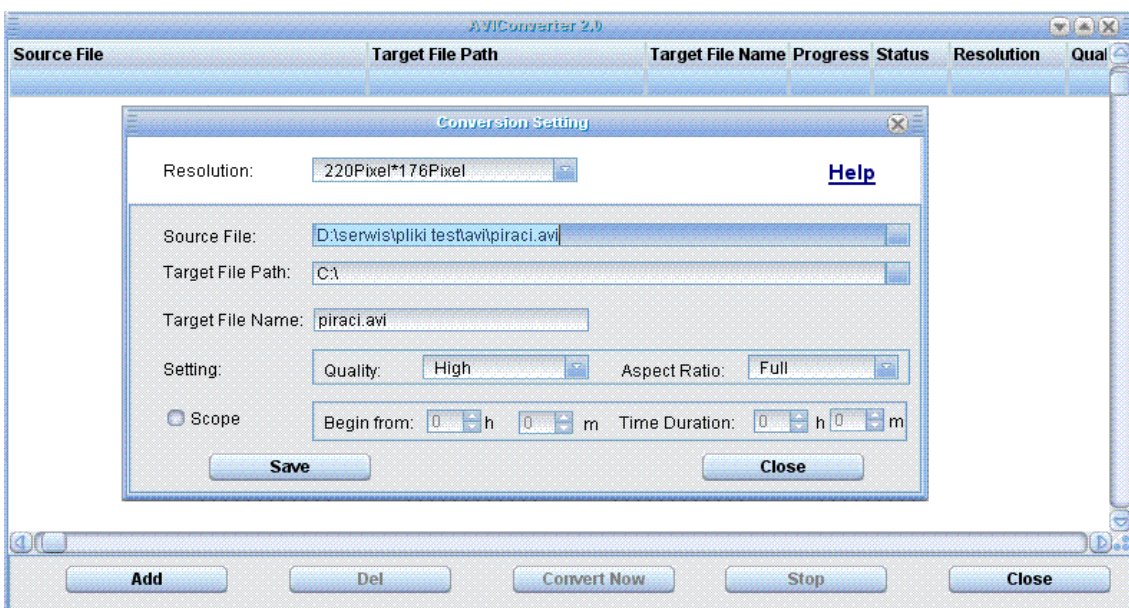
AVIConverter 2.0

| Source File | Target File Path | Target File Name | Progress | Status | Resolution | Qual |
|---|---|---|---|---|---|---|

Conversion Setting

Resolution: 220Pixel*176Pixel

Help

Source File: D:\serwis\pliki test\avi\piraci.avi

Target File Path: C:\

Target File Name: piraci.avi

Setting: Quality: High Aspect Ratio: Full

Scope Begin from: 0 h 0 m Time Duration: 0 h 0 m

Save

Close

Add Del Convert Now Stop Close